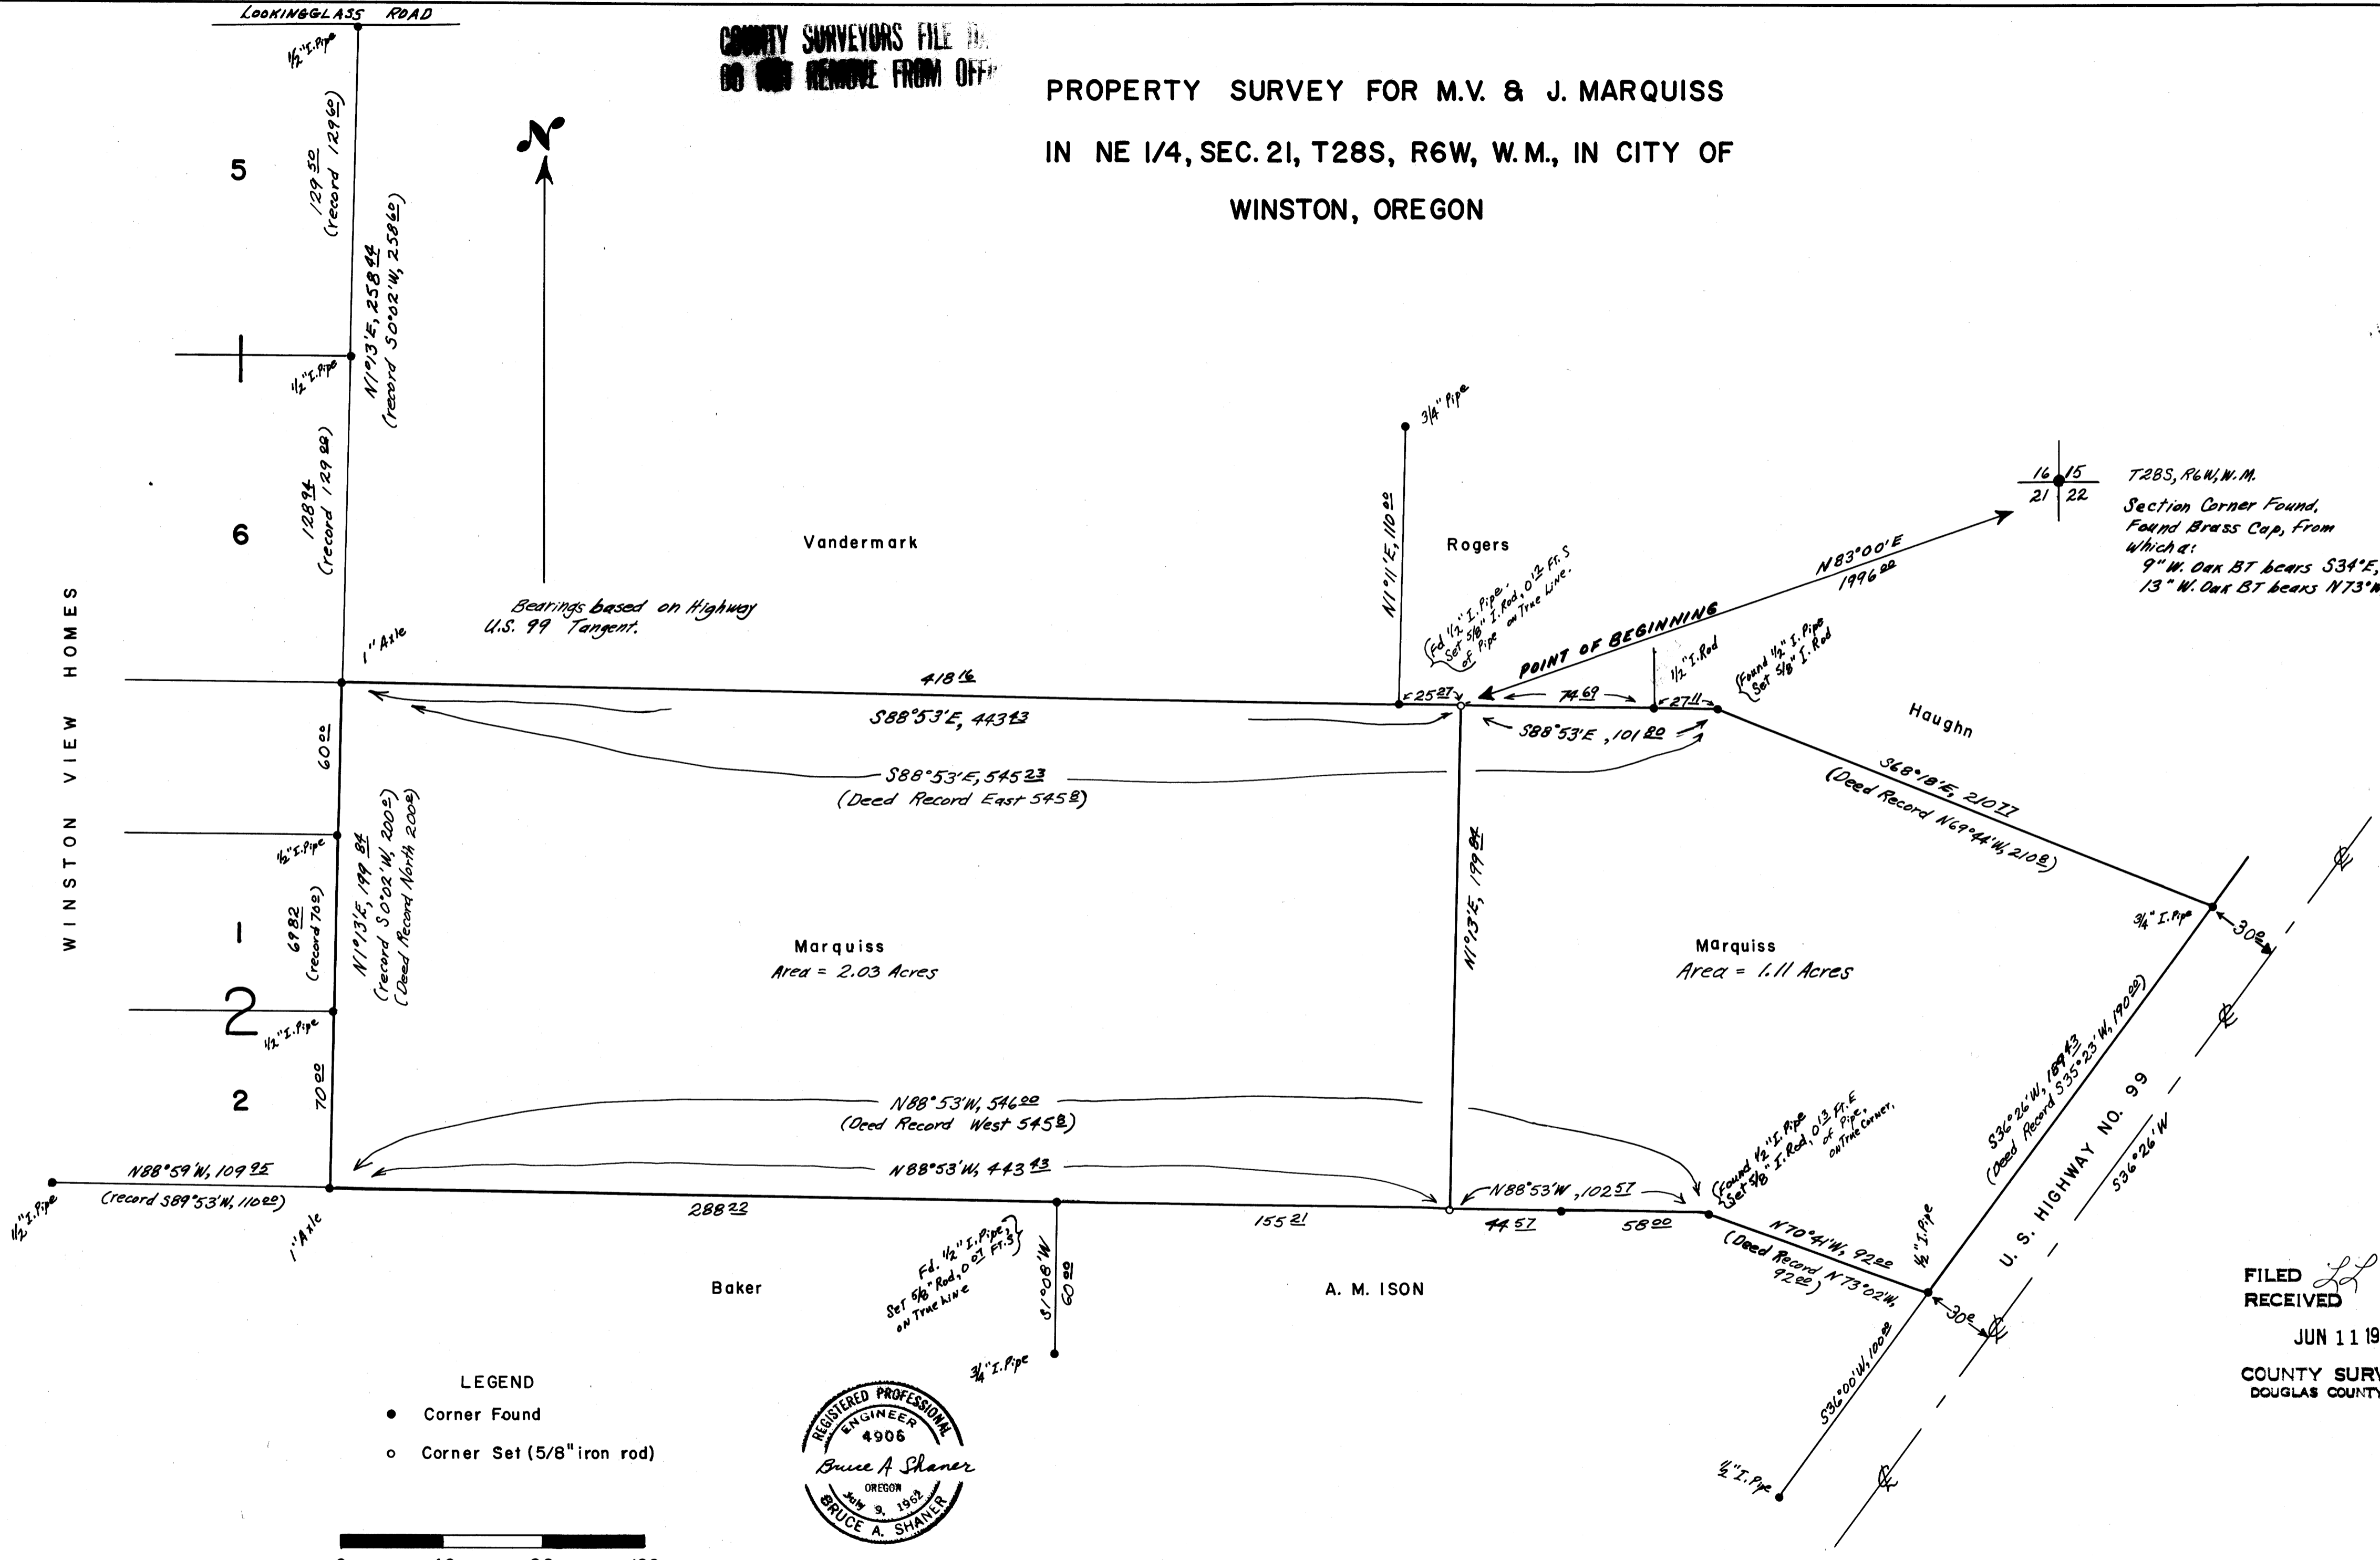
LOOKINGGLASS ROAD

COUNTY SURVEYORS FILE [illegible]
DO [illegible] REMOVE FROM OFF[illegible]

PROPERTY SURVEY FOR M.V. & J. MARQUISS
IN NE 1/4, SEC. 21, T28S, R6W, W.M., IN CITY OF
WINSTON, OREGON

N

1/2" I. Pipe
$129^{50}$ (record $129^{60}$)
5
N1°13'E, $258^{44}$ (record S0°02'W, $258^{60}$)
1/2" I. Pipe
6
$128^{94}$ (record $129^{00}$)

WINSTON VIEW HOMES

Vandermark

Bearings based on Highway U.S. 99 Tangent.

3/4" Pipe
N1°11'E, $110^{00}$
Rogers

16 | 15
21 | 22
T28S, R6W, W.M.
Section Corner Found.
Found Brass Cap, from which a:
9" W. Oak BT bears S34°E,
13" W. Oak BT bears N73°W

N83°00'E
$1996^{00}$

POINT OF BEGINNING

(Fd 1/2" I. Pipe, Set 5/8" I. Rod, $0^{12}$ Ft. S of Pipe on True Line.

1/2" I. Rod
{Found 1/2" I. Pipe
Set 5/8" I. Rod

1" Axle
$418^{16}$
$25^{27}$
$74^{69}$
$27^{11}$
S88°53'E, $443^{43}$
S88°53'E, $101^{80}$
S88°53'E, $545^{23}$
(Deed Record East $545^{8}$)

Haughn
S68°18'E, $210^{77}$
(Deed Record N69°44'W, $210^{8}$)

$60^{00}$
1/2" I. Pipe
N1°13'E, $199^{84}$
(record S0°02'W, $200^{0}$)
(Deed Record North $200^{8}$)
1
$69^{82}$ (record $70^{0}$)
2
1/2" I. Pipe
2
$70^{00}$

Marquiss
Area = 2.03 Acres

N1°13'E, $199^{84}$

Marquiss
Area = 1.11 Acres

3/4" I. Pipe
$30^{0}$

S36°26'W, $189^{43}$
(Deed Record S35°23'W, $190^{00}$)
U. S. HIGHWAY NO. 99
S36°26'W

N88°53'W, $546^{00}$
(Deed Record West $545^{8}$)
N88°53'W, $443^{43}$
N88°53'W, $102^{57}$
{Found 1/2" I. Pipe
Set 5/8" I. Rod, $0^{13}$ Ft. E of Pipe, on True Corner.

N88°59'W, $109^{95}$
(record S89°53'W, $110^{00}$)
1/2" I. Pipe
1" Axle
$288^{22}$
$155^{21}$
$44^{57}$
$58^{00}$
N70°41'W, $92^{00}$
(Deed Record N73°02'W, $92^{00}$)
1/2" I. Pipe
$30^{0}$
S36°00'W, $100^{00}$
1/2" I. Pipe

Fd. 1/2" I. Pipe, Set 5/8" Rod, $0^{07}$ Ft. S on True Line
S1°08'W
$60^{00}$
3/4" I. Pipe

Baker
A. M. ISON

LEGEND
• Corner Found
○ Corner Set (5/8" iron rod)

REGISTERED PROFESSIONAL ENGINEER
4906
Bruce A Shaner
OREGON
July 9, 1962
BRUCE A. SHANER

FILED
RECEIVED
JUN 11 19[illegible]
COUNTY SURV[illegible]
DOUGLAS COUNTY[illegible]

0 10 20 100